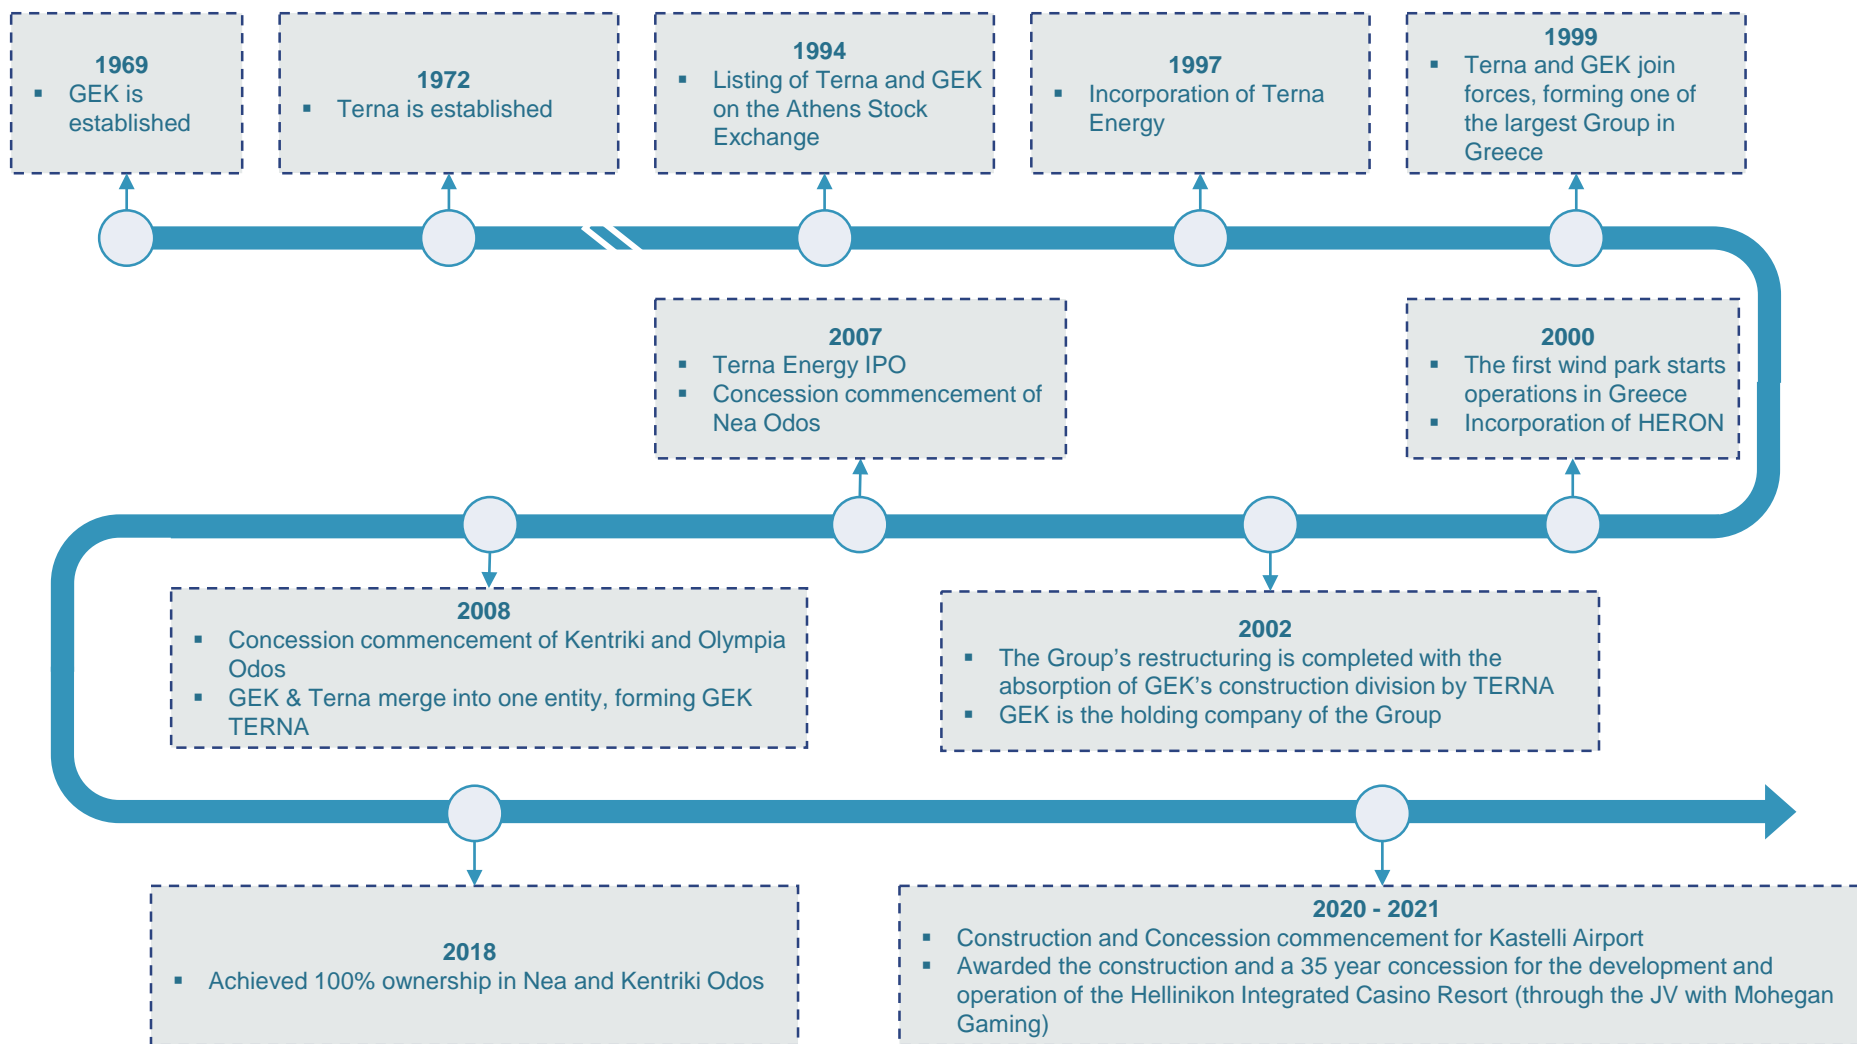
1969
▪ GEK is established

1972
▪ Terna is established

1994
▪ Listing of Terna and GEK on the Athens Stock Exchange

1997
▪ Incorporation of Terna Energy

1999
▪ Terna and GEK join forces, forming one of the largest Group in Greece

2000
▪ The first wind park starts operations in Greece
▪ Incorporation of HERON

2002
▪ The Group's restructuring is completed with the absorption of GEK's construction division by TERNA
▪ GEK is the holding company of the Group

2007
▪ Terna Energy IPO
▪ Concession commencement of Nea Odos

2008
▪ Concession commencement of Kentriki and Olympia Odos
▪ GEK & Terna merge into one entity, forming GEK TERNA

2018
▪ Achieved 100% ownership in Nea and Kentriki Odos

2020 - 2021
▪ Construction and Concession commencement for Kastelli Airport
▪ Awarded the construction and a 35 year concession for the development and operation of the Hellinikon Integrated Casino Resort (through the JV with Mohegan Gaming)